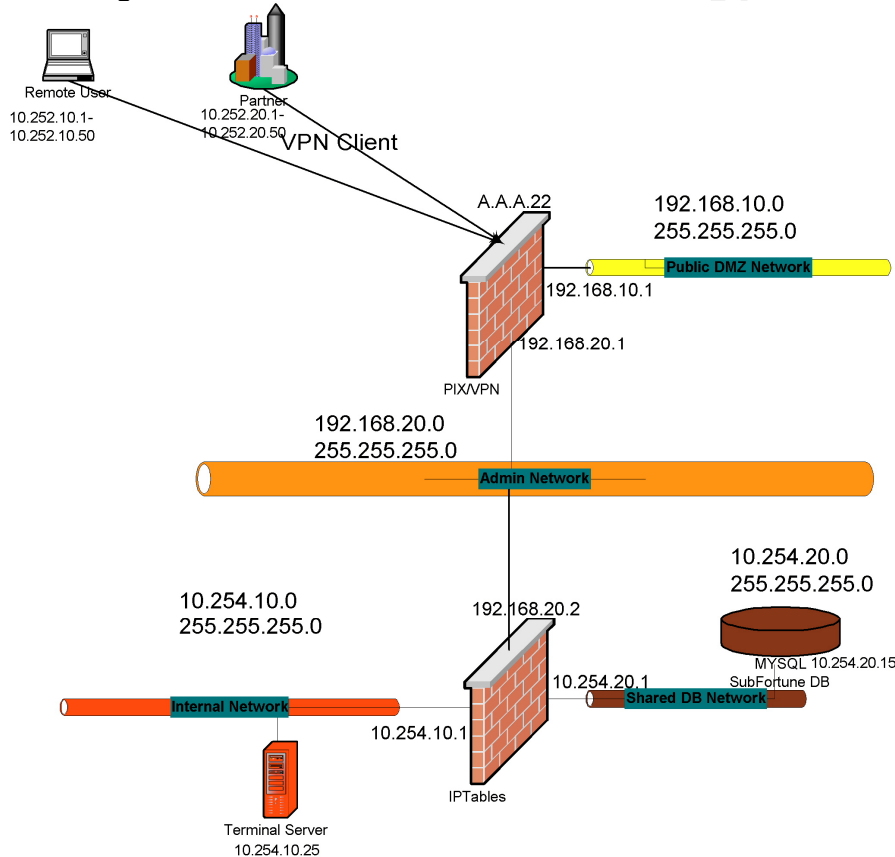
Remote User
10.252.10.1-
10.252.10.50

Partner
10.252.20.1-
10.252.20.50

VPN Client

A.A.A.22

192.168.10.0
255.255.255.0

Public DMZ Network

192.168.10.1

192.168.20.1

PIX/VPN

192.168.20.0
255.255.255.0

Admin Network

10.254.20.0
255.255.255.0

10.254.10.0
255.255.255.0

192.168.20.2

MYSQL 10.254.20.15
SubFortune DB

10.254.20.1

Shared DB Network

Internal Network

10.254.10.1

IPTables

Terminal Server
10.254.10.25